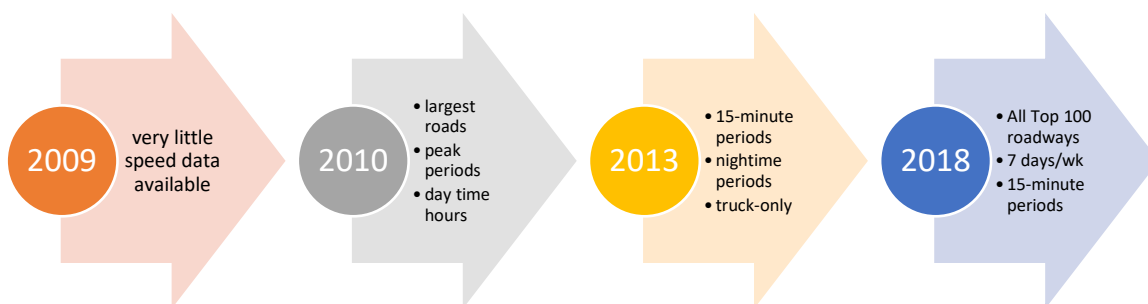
2009

very little speed data available

2010

- largest roads
- peak periods
- day time hours

2013

- 15-minute periods
- nighttime periods
- truck-only

2018

- All Top 100 roadways
- 7 days/wk
- 15-minute periods